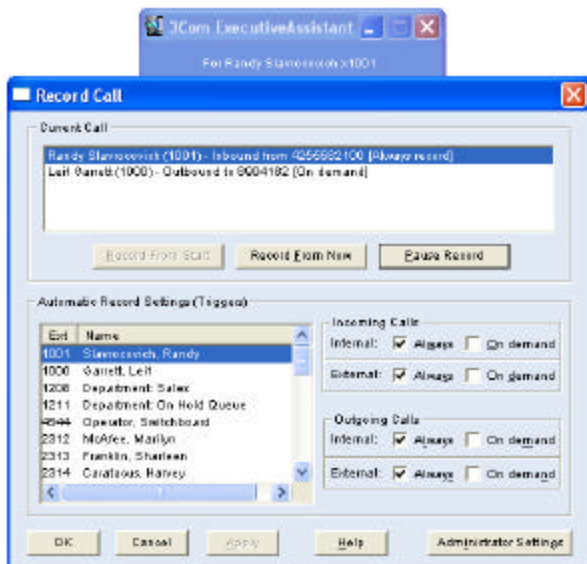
3Com ExecutiveAssistant

For Randy Slamosovich x1001

Record Call

Current Call

Randy Slamosovich (1001) - Inbound from 4255552100 [Always record]
Leif Garrett (1000) - Outbound to 8004182 [On demand]

Record From Start

Record From Now

Pause Record

Automatic Record Settings (Trigger)

| Ext | Name |
|---|---|
| 1001 | Slamosovich, Randy |
| 1000 | Garrett, Leif |
| 1208 | Department: Sales |
| 1211 | Department: On Hold Queue |
| 4544 | Operator, Switchboard |
| 2312 | McAfee, Marilyn |
| 2313 | Franklin, Sharleen |
| 2314 | Carafaous, Harvey |

Incoming Calls

Internal: Always On demand

External: Always On demand

Outgoing Calls

Internal: Always On demand

External: Always On demand

OK

Cancel

Apply

Help

Administrator Settings